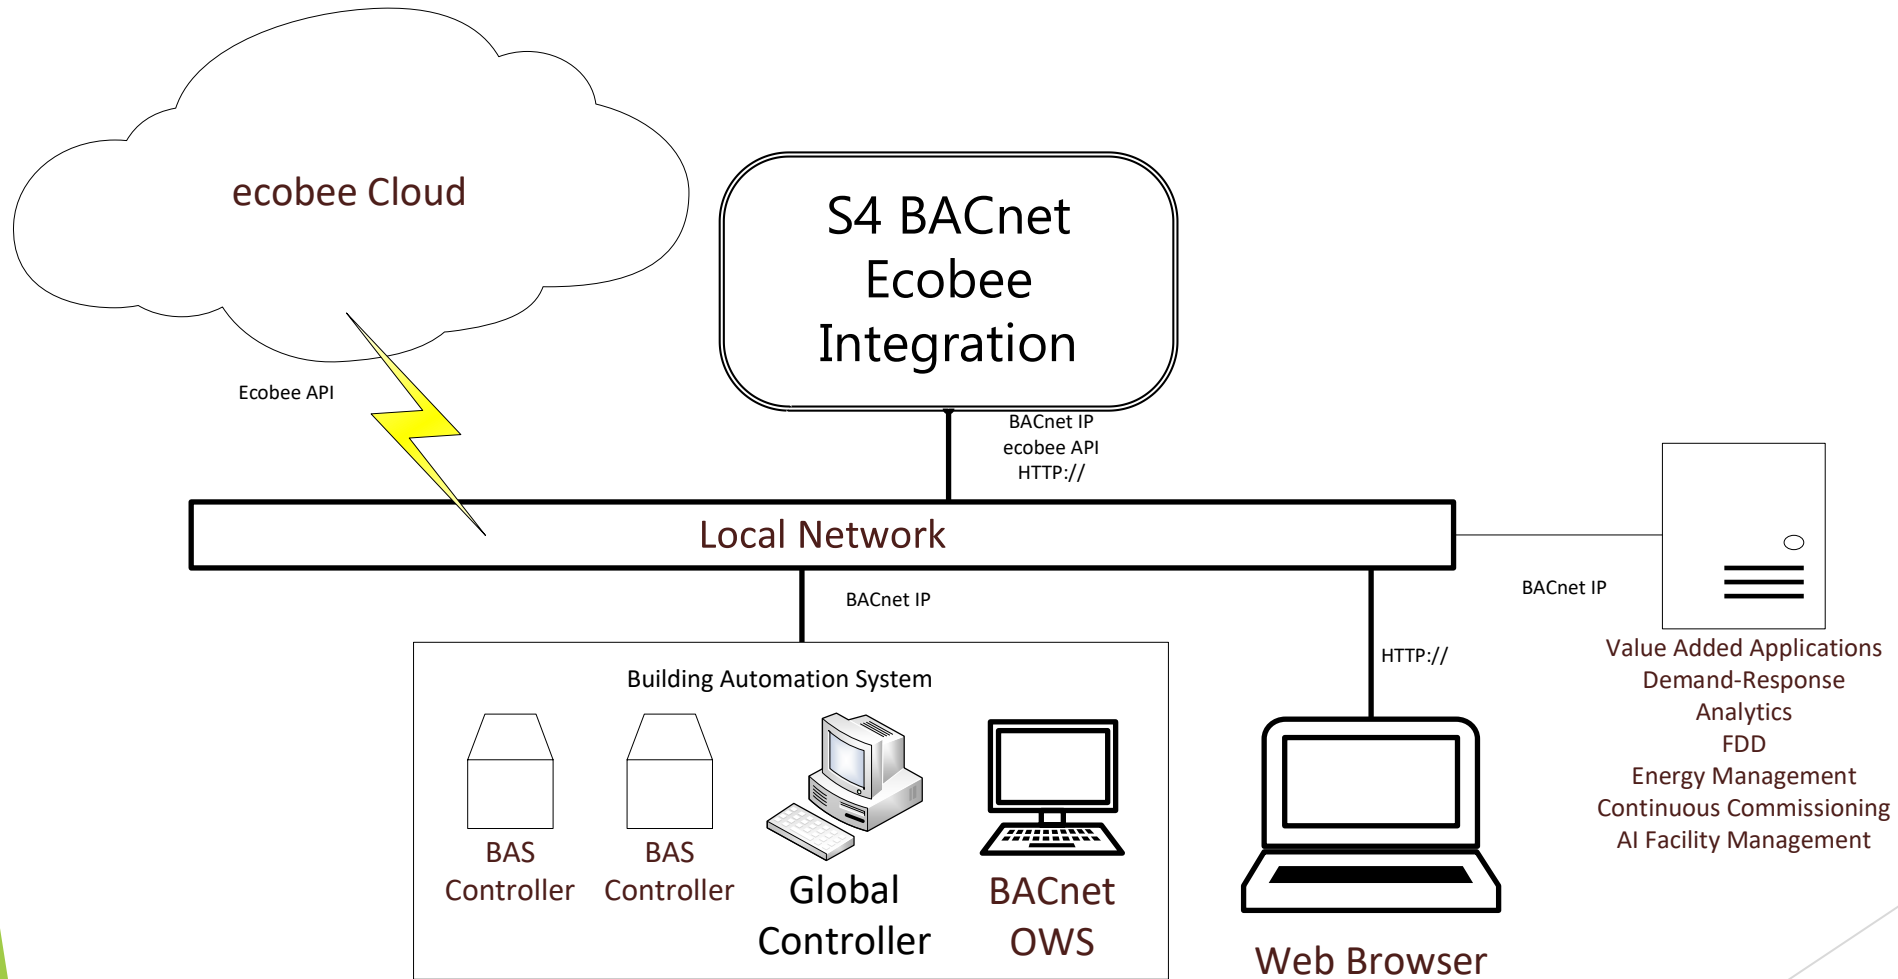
ecobee Cloud

S4 BACnet Ecobee Integration

Ecobee API

BACnet IP
ecobee API
HTTP://

Local Network

BACnet IP

BACnet IP

HTTP://

Building Automation System

BAS Controller

BAS Controller

Global Controller

BACnet OWS

Web Browser

Value Added Applications
Demand-Response
Analytics
FDD
Energy Management
Continuous Commissioning
AI Facility Management